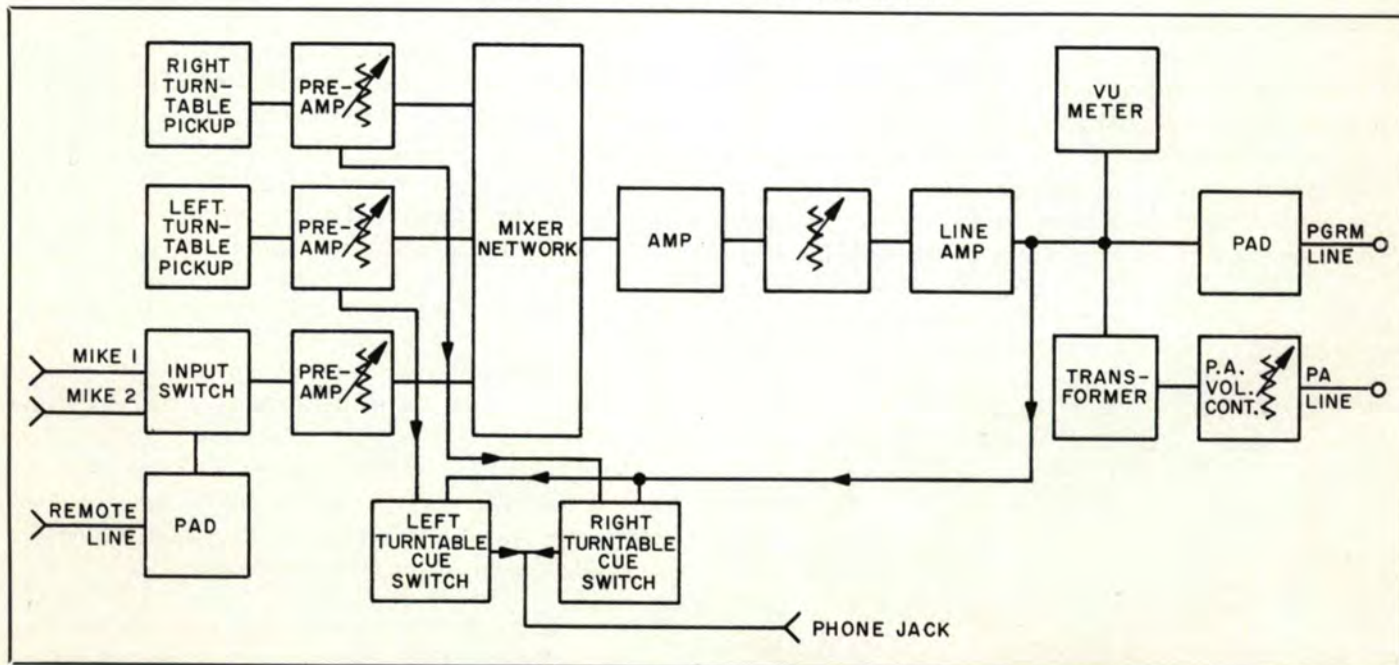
RIGHT TURNTABLE PICKUP

PRE-AMP

LEFT TURNTABLE PICKUP

PRE-AMP

MIKE I

MIKE 2

INPUT SWITCH

PRE-AMP

REMOTE LINE

PAD

MIXER NETWORK

AMP

LINE AMP

VU METER

PAD

PGRM LINE

TRANSFORMER

P.A. VOL. CONT.

PA LINE

LEFT TURNTABLE CUE SWITCH

RIGHT TURNTABLE CUE SWITCH

PHONE JACK